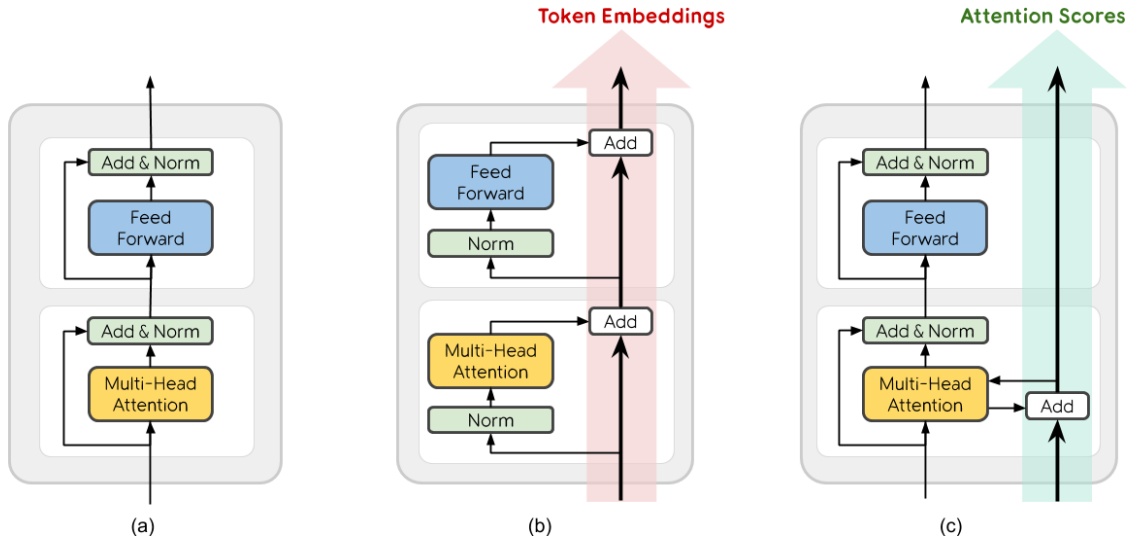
Add & Norm
Feed Forward
Add & Norm
Multi-Head Attention
(a)

Token Embeddings
Add
Feed Forward
Norm
Add
Multi-Head Attention
Norm
(b)

Attention Scores
Add & Norm
Feed Forward
Add & Norm
Multi-Head Attention
Add
(c)